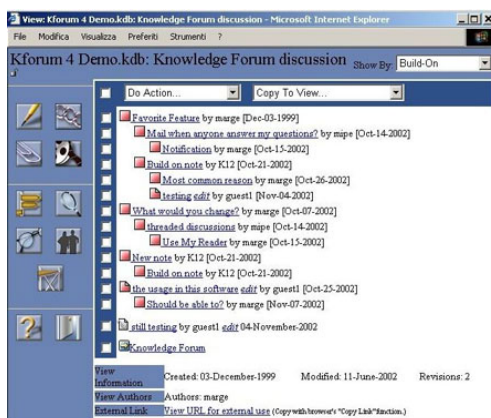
View: Kforum 4 Demo.kdb: Knowledge Forum discussion - Microsoft Internet Explorer

File Modifica Visualizza Preferiti Strumenti ?

Kforum 4 Demo.kdb: Knowledge Forum discussion Show By Build-On

Do Action... Copy To View...

Favorite Feature by marge [Dec-03-1999]
Mail when anyone answer my questions? by mipe [Oct-14-2002]
Notification by marge [Oct-15-2002]
Build on note by K12 [Oct-21-2002]
Most common reason by marge [Oct-26-2002]
testing edit by guest1 [Nov-04-2002]
What would you change? by marge [Oct-07-2002]
threaded discussions by mipe [Oct-14-2002]
Use My Reader by marge [Oct-15-2002]
New note by K12 [Oct-21-2002]
Build on note by K12 [Oct-21-2002]
the usage in this software edit by guest1 [Oct-25-2002]
Should be able to? by marge [Nov-07-2002]

still testing by guest1 edit 04-November-2002

Knowledge Forum

| View Information | Created: 03-December-1999 Modified: 11-June-2002 Revisions: 2 |
|---|---|
| View Authors | Authors: marge |
| External Link | View URL for external use (Copy with browser's "Copy Link" function.) |